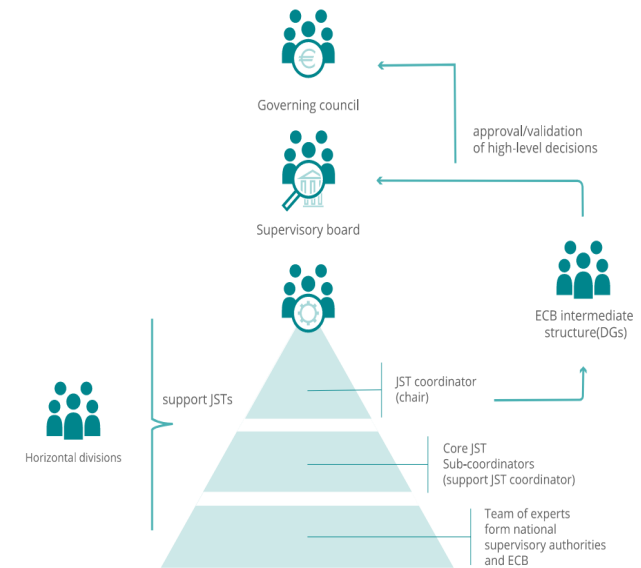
Governing council

approval/validation
of high-level decisions

Supervisory board

ECB intermediate
structure(DGs)

Horizontal divisions

support JSTs

JST coordinator
(chair)

Core JST
Sub-coordinators
(support JST coordinator)

Team of experts
form national
supervisory authorities
and ECB